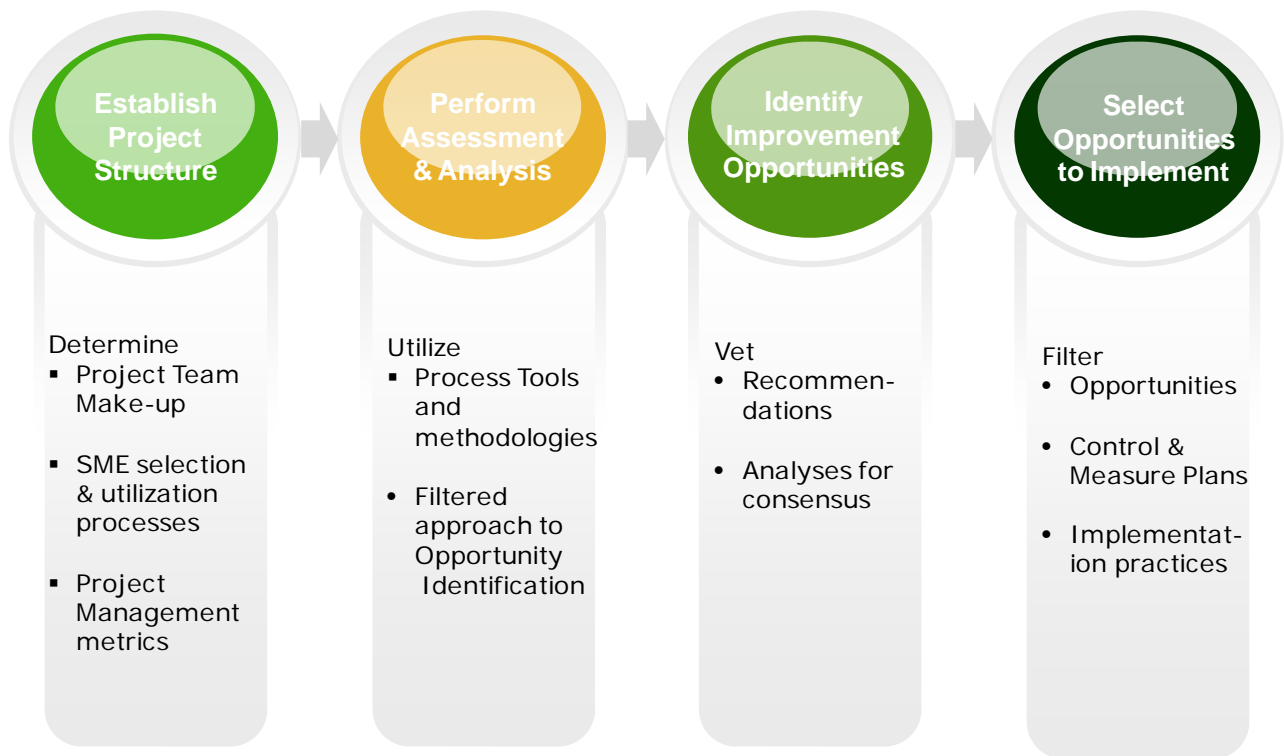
Establish Project Structure

Determine
- Project Team Make-up
- SME selection & utilization processes
- Project Management metrics

Perform Assessment & Analysis

Utilize
- Process Tools and methodologies
- Filtered approach to Opportunity Identification

Identify Improvement Opportunities

Vet
- Recommendations
- Analyses for consensus

Select Opportunities to Implement

Filter
- Opportunities
- Control & Measure Plans
- Implementation practices